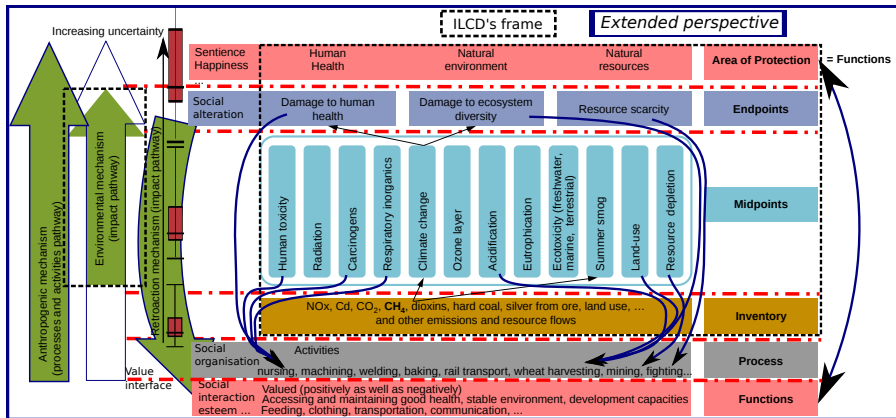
ILCD's frame

Extended perspective

Increasing uncertainty

Sentience Happiness

Human Health

Natural environment

Natural resources

Area of Protection

= Functions

Social alteration

Damage to human health

Damage to ecosystem diversity

Resource scarcity

Endpoints

Human toxicity

Radiation

Carcinogens

Respiratory inorganics

Climate change

Ozone layer

Acidification

Eutrophication

Ecotoxicity (freshwater, marine, terrestrial)

Summer smog

Land-use

Resource depletion

Midpoints

Anthropogenic mechanism (processes and activities pathway)

Environmental mechanism (impact pathway)

Retroaction mechanism (impact pathway)

NOx, Cd, $CO_2$, $CH_4$, dioxins, hard coal, silver from ore, land use, ... and other emissions and resource flows

Inventory

Social organisation

Activities

nursing, machining, welding, baking, rail transport, wheat harvesting, mining, fighting...

Process

Value interface

Social interaction esteem ...

Valued (positively as well as negatively)
Accessing and maintaining good health, stable environment, development capacities
Feeding, clothing, transportation, communication, ...

Functions